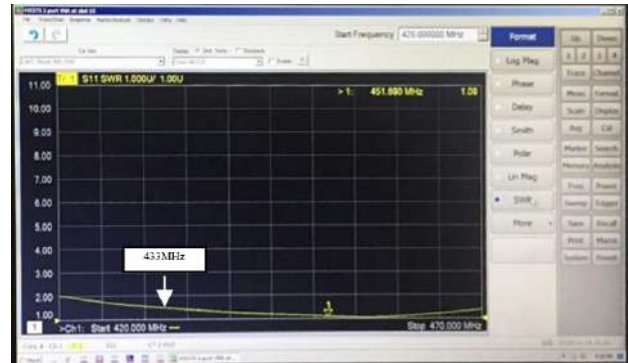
Start Frequency 420.000000 MHz

Format

Log Mag

Phase

Delay

Smith

Polar

Lin Mag

SWR

More

Tr 1 S11 SWR 1.000U/ 1.00U

> 1: 451.880 MHz 1.08

11.00
10.00
9.00
8.00
7.00
6.00
5.00
4.00
3.00
2.00
1.00

433MHz

1

>Ch1: Start 420.000 MHz

Stop 470.000 MHz